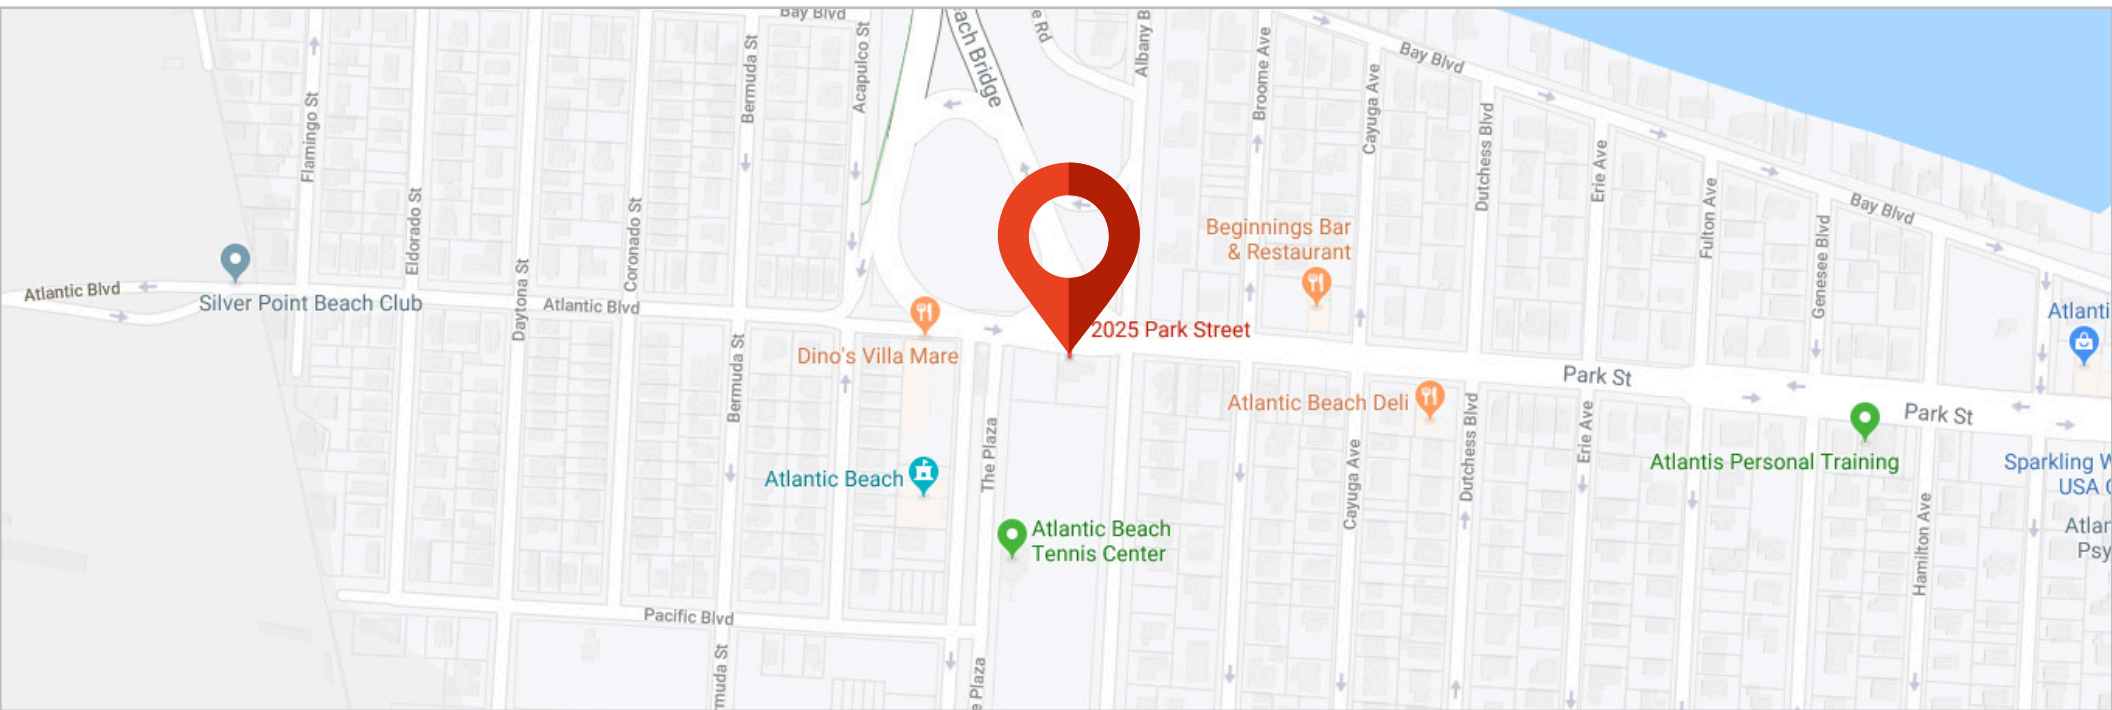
Bay Blvd
ach Bridge
e Rd
Albany B
Broome Ave
Cayuga Ave
Bay Blvd
Dutchess Blvd
Erie Ave
Fulton Ave
Bay Blvd
Genesee Blvd
Flamingo St
Eldorado St
Daytona St
Coronado St
Bermuda St
Acapulco St
Beginnings Bar & Restaurant
Atlantic Blvd
Silver Point Beach Club
Atlantic Blvd
Dino's Villa Mare
2025 Park Street
Park St
Atlanti
Bermuda St
Atlantic Beach Deli
Park St
Dutchess Blvd
Erie Ave
Cayuga Ave
Atlantis Personal Training
Sparkling W USA (
Atlantic Beach
The Plaza
Atlantic Beach Tennis Center
Hamilton Ave
Atlar Psy
Pacific Blvd
muda St
e Plaza